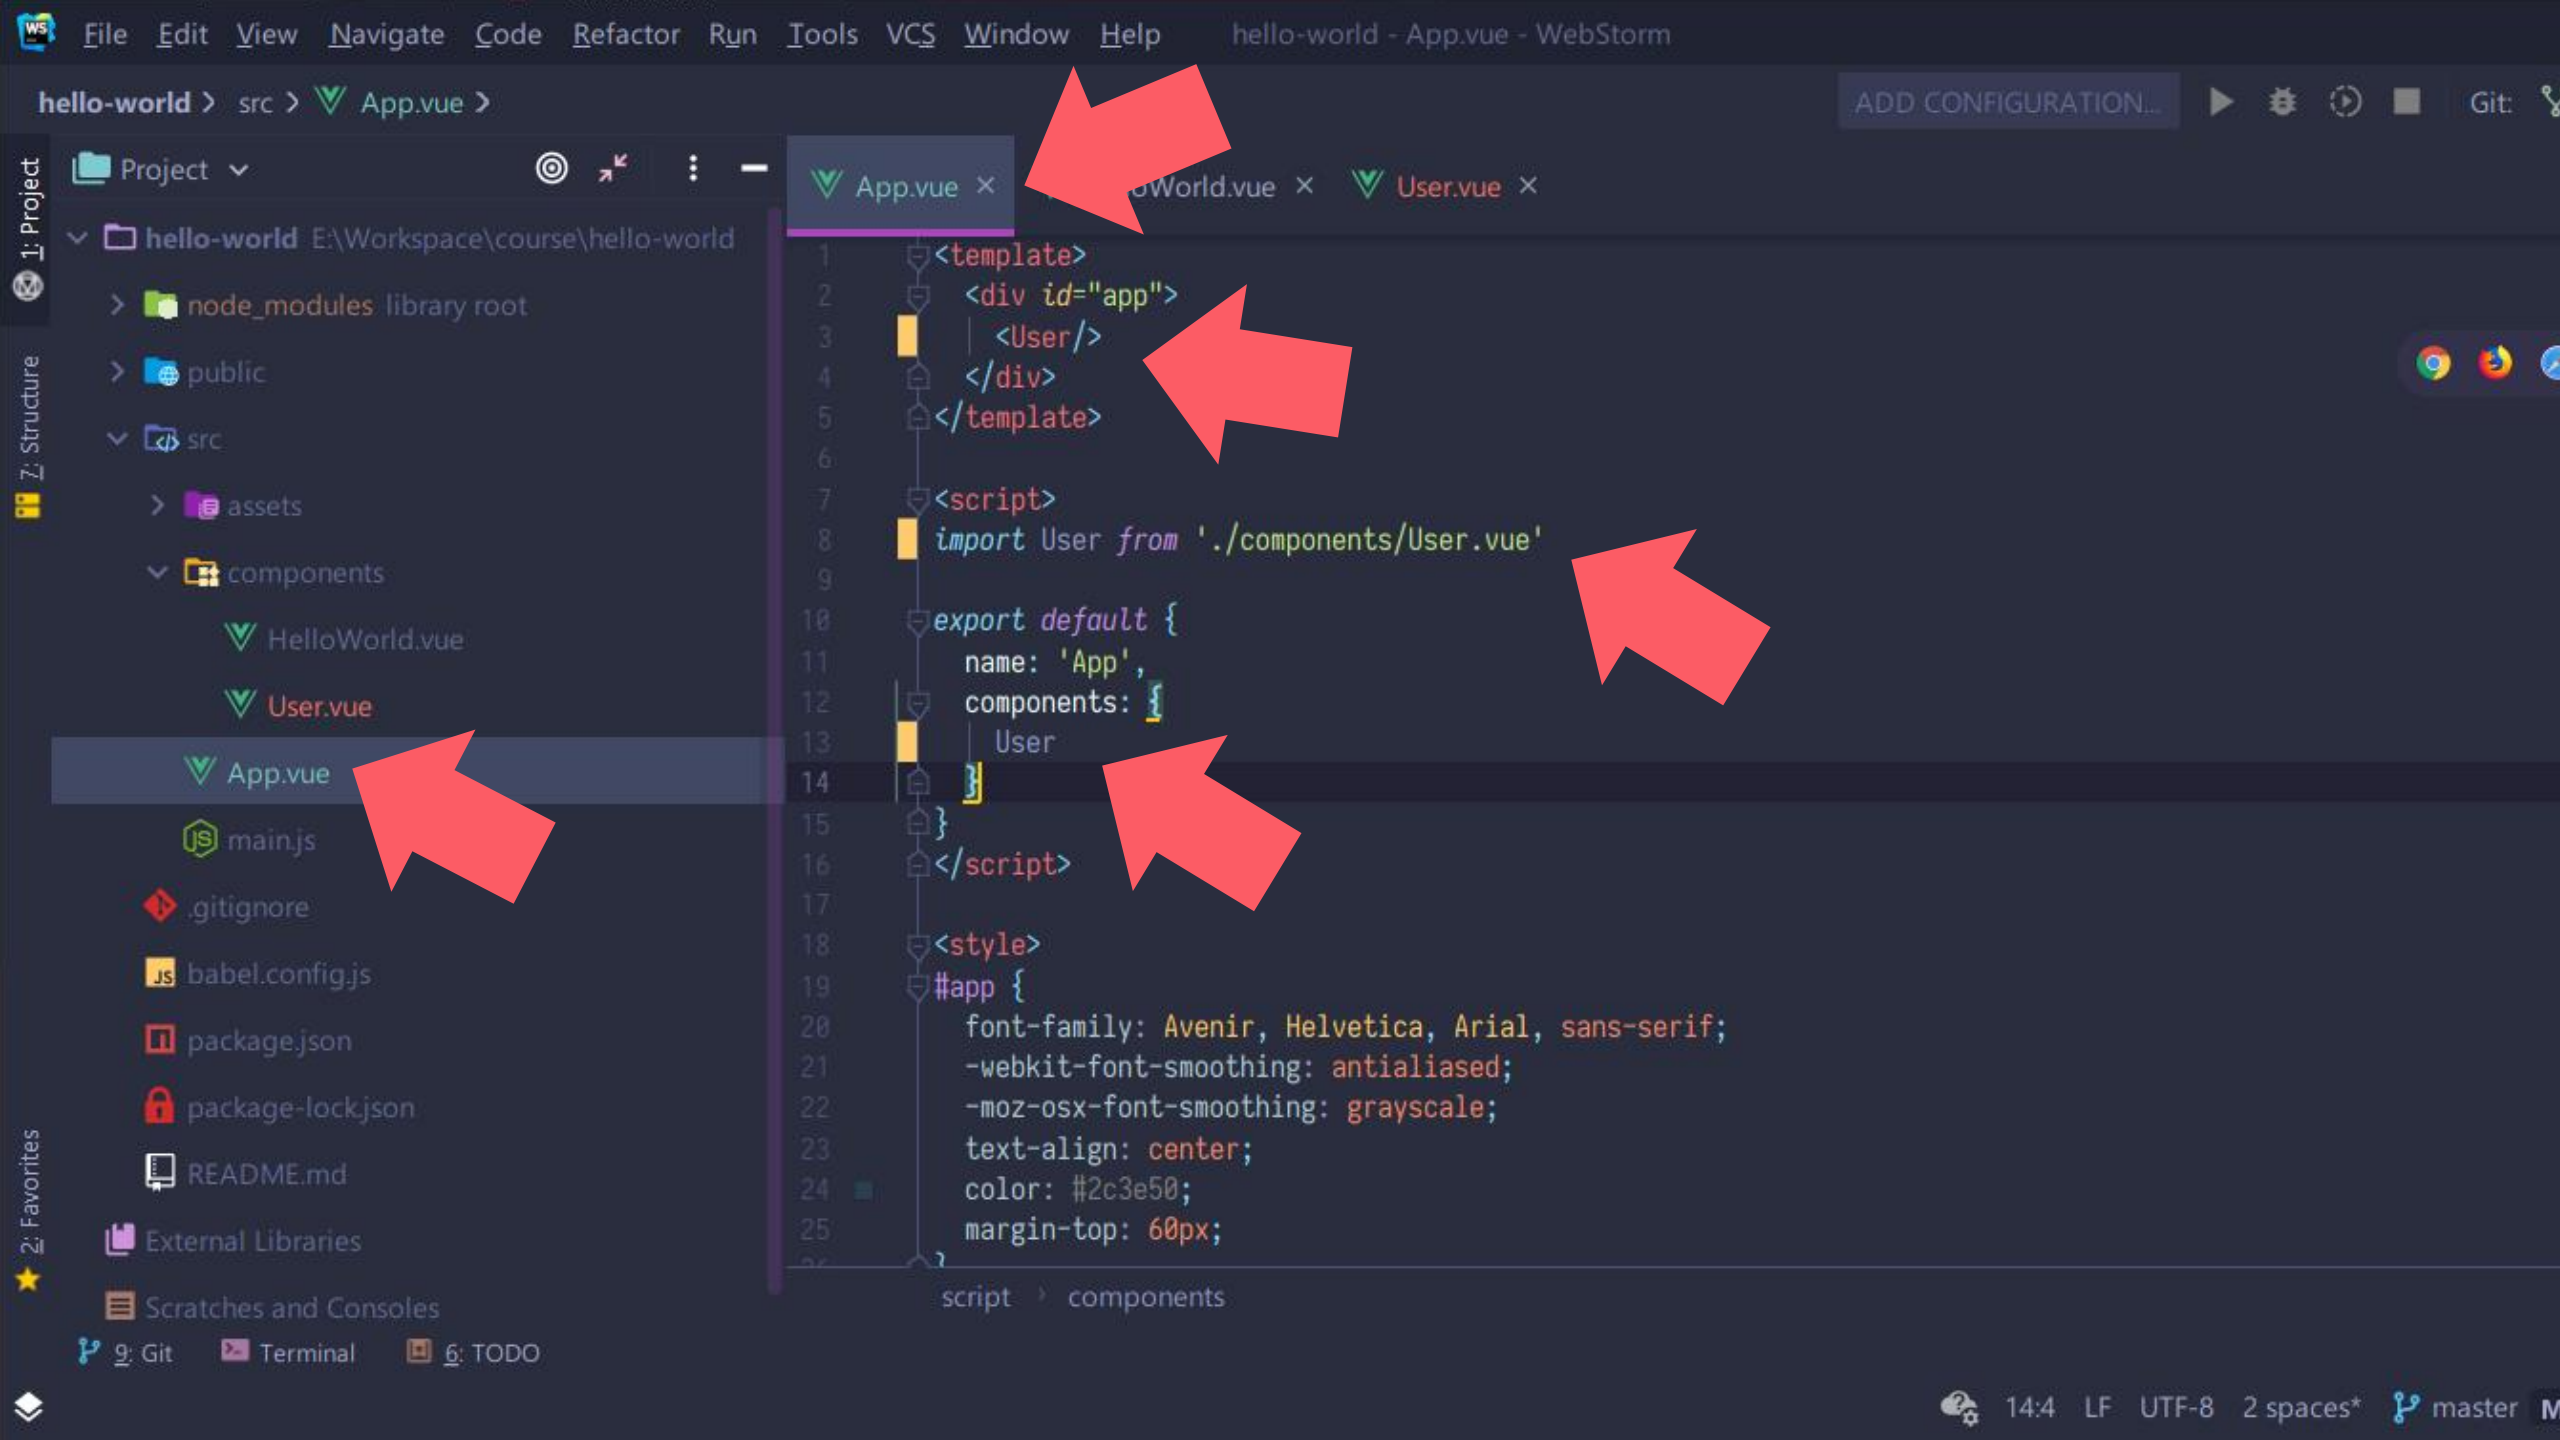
File Edit View Navigate Code Refactor Run Tools VCS Window Help hello-world - App.vue - WebStorm

hello-world > src > App.vue >

ADD CONFIGURATION... Git:

1: Project
7: Structure
2: Favorites

Project

hello-world E:\Workspace\course\hello-world
node_modules library root
public
src
assets
components
HelloWorld.vue
User.vue
App.vue
main.js
.gitignore
babel.config.js
package.json
package-lock.json
README.md
External Libraries
Scratches and Consoles

App.vue × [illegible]oWorld.vue × User.vue ×

1 <template>
2 <div id="app">
3 <User/>
4 </div>
5 </template>
6
7 <script>
8 import User from './components/User.vue'
9
10 export default {
11 name: 'App',
12 components: {
13 User
14 }
15 }
16 </script>
17
18 <style>
19 #app {
20 font-family: Avenir, Helvetica, Arial, sans-serif;
21 -webkit-font-smoothing: antialiased;
22 -moz-osx-font-smoothing: grayscale;
23 text-align: center;
24 color: #2c3e50;
25 margin-top: 60px;

script › components

9: Git Terminal 6: TODO

14:4 LF UTF-8 2 spaces* master